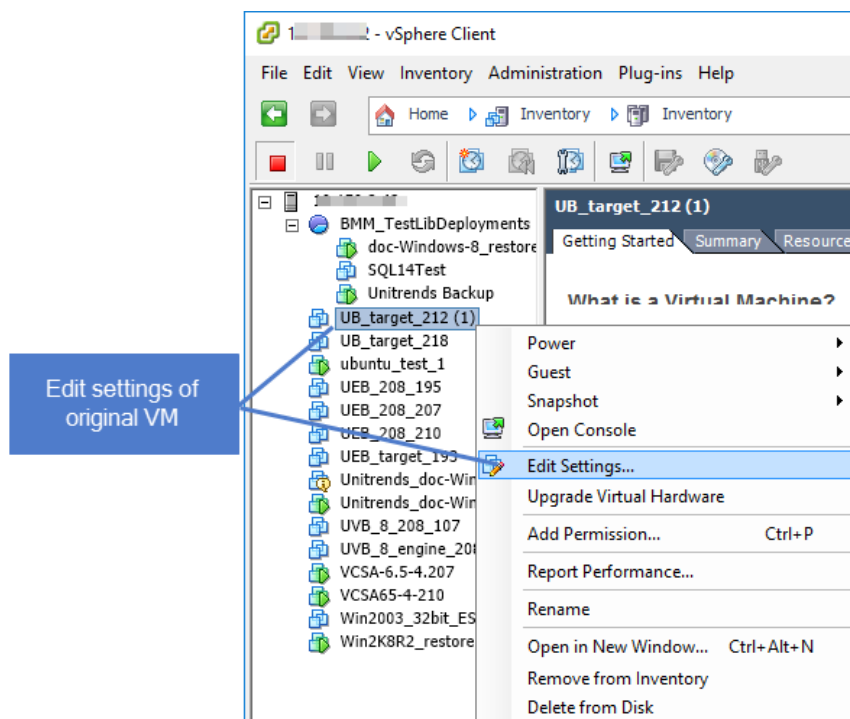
1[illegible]2 - vSphere Client

File Edit View Inventory Administration Plug-ins Help

Home Inventory Inventory

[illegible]

BMM_TestLibDeployments
doc-Windows-8_restore
SQL14Test
Unitrends Backup
UB_target_212 (1)
UB_target_218
ubuntu_test_1
UEB_208_195
UEB_208_207
UEB_208_210
UEB_target_193
Unitrends_doc-Win
Unitrends_doc-Win
UVB_8_208_107
UVB_8_engine_208
VCSA-6.5-4.207
VCSA65-4-210
Win2003_32bit_ES
Win2K8R2_restore

UB_target_212 (1)

Getting Started Summary Resource

What is a Virtual Machine?

Power
Guest
Snapshot
Open Console
Edit Settings...
Upgrade Virtual Hardware
Add Permission... Ctrl+P
Report Performance...
Rename
Open in New Window... Ctrl+Alt+N
Remove from Inventory
Delete from Disk

Edit settings of original VM